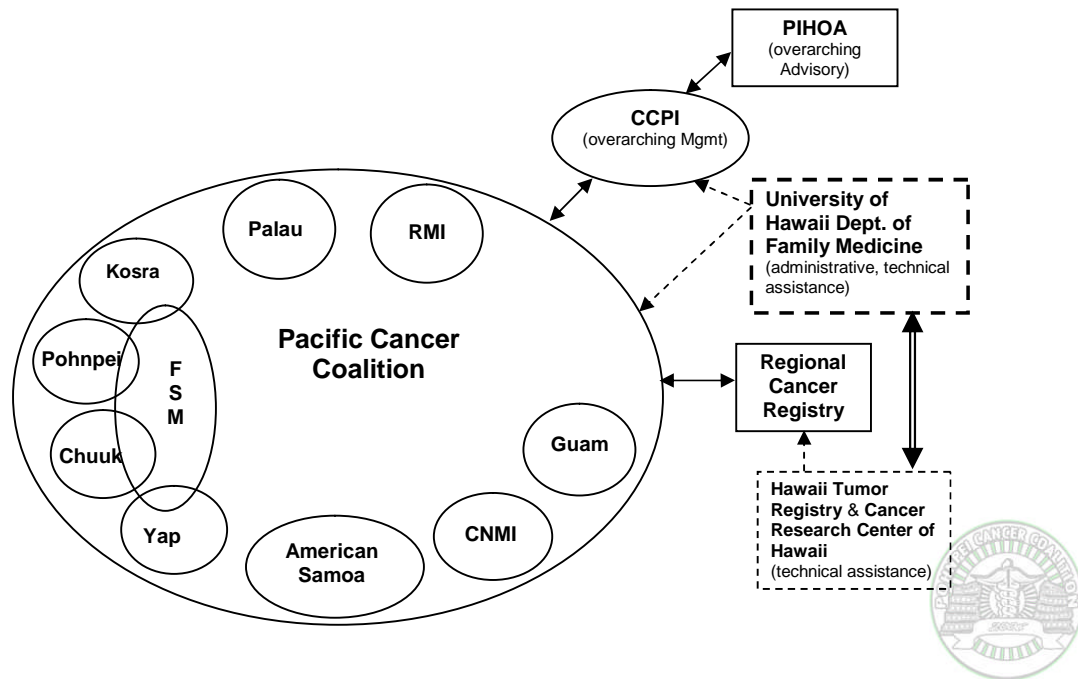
PIHOA
(overarching Advisory)

CCPI
(overarching Mgmt)

University of Hawaii Dept. of Family Medicine
(administrative, technical assistance)

Palau

RMI

Kosra

Pohnpei

F
S
M

Chuuk

Yap

Pacific Cancer Coalition

Regional Cancer Registry

Guam

CNMI

American Samoa

Hawaii Tumor Registry & Cancer Research Center of Hawaii
(technical assistance)

POHNPEI CANCER COALITION